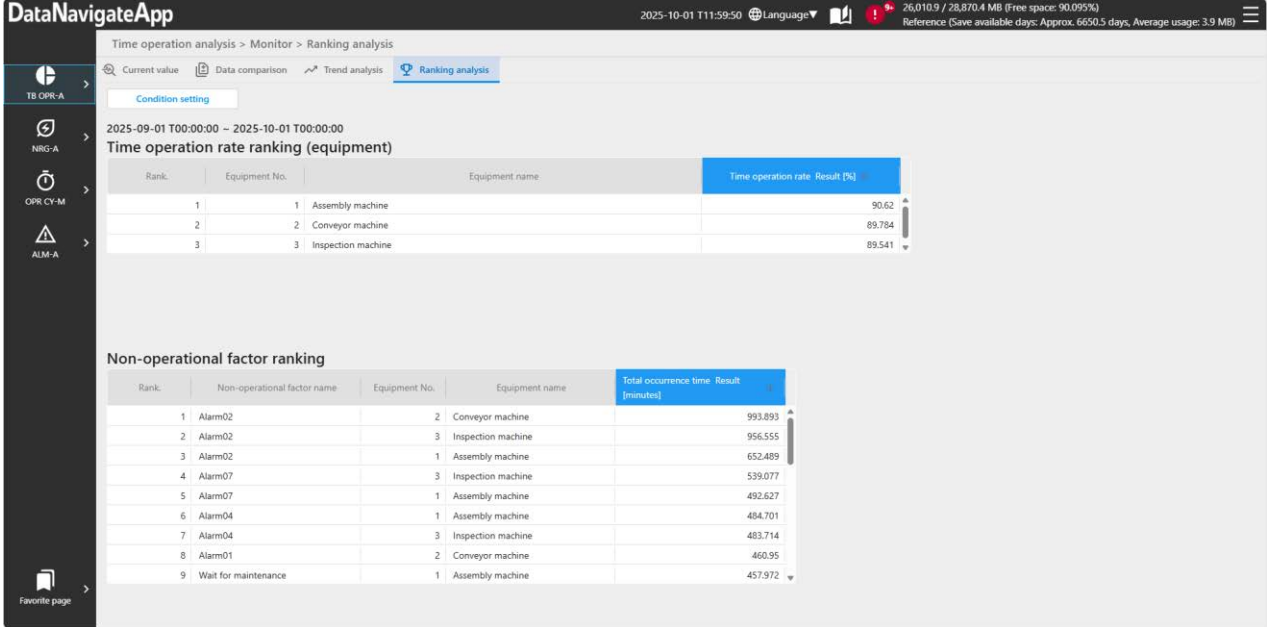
DataNavigateApp

2025-10-01 T11:59:50 Language▼ 9+ 26,010.9 / 28,870.4 MB (Free space: 90.095%)
Reference (Save available days: Approx. 6650.5 days, Average usage: 3.9 MB)

TB OPR-A
NRG-A
OPR CY-M
ALM-A
Favorite page

Time operation analysis > Monitor > Ranking analysis

Current value | Data comparison | Trend analysis | Ranking analysis

Condition setting

2025-09-01 T00:00:00 ~ 2025-10-01 T00:00:00

Time operation rate ranking (equipment)

| Rank. | Equipment No. | Equipment name | Time operation rate Result [%] |
|---|---|---|---|
| 1 | 1 | Assembly machine | 90.62 |
| 2 | 2 | Conveyor machine | 89.784 |
| 3 | 3 | Inspection machine | 89.541 |

Non-operational factor ranking

| Rank. | Non-operational factor name | Equipment No. | Equipment name | Total occurrence time Result [minutes] |
|---|---|---|---|---|
| 1 | Alarm02 | 2 | Conveyor machine | 993.893 |
| 2 | Alarm02 | 3 | Inspection machine | 956.555 |
| 3 | Alarm02 | 1 | Assembly machine | 652.489 |
| 4 | Alarm07 | 3 | Inspection machine | 539.077 |
| 5 | Alarm07 | 1 | Assembly machine | 492.627 |
| 6 | Alarm04 | 1 | Assembly machine | 484.701 |
| 7 | Alarm04 | 3 | Inspection machine | 483.714 |
| 8 | Alarm01 | 2 | Conveyor machine | 460.95 |
| 9 | Wait for maintenance | 1 | Assembly machine | 457.972 |